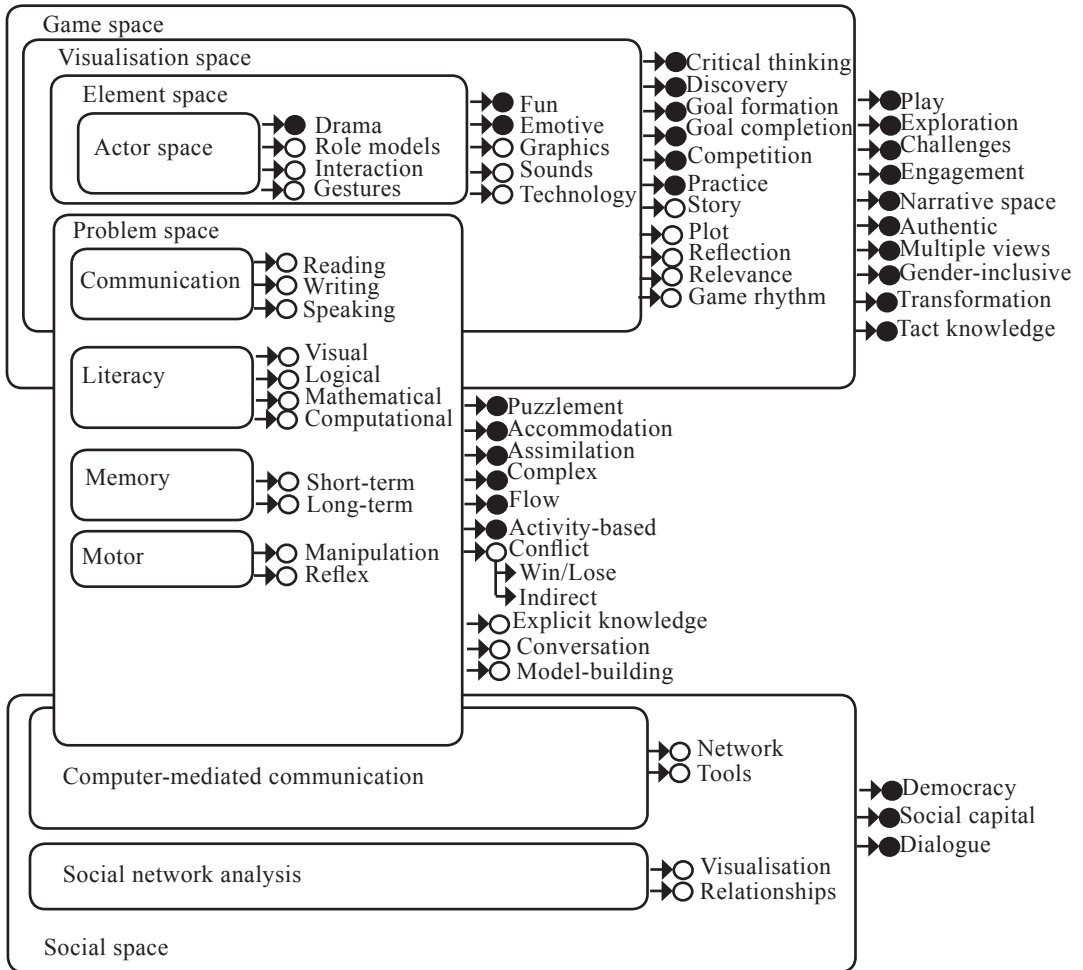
Game space

Visualisation space

Element space

Actor space

Drama
Role models
Interaction
Gestures

Fun
Emotive
Graphics
Sounds
Technology

Critical thinking
Discovery
Goal formation
Goal completion
Competition
Practice
Story
Plot
Reflection
Relevance
Game rhythm

Play
Exploration
Challenges
Engagement
Narrative space
Authentic
Multiple views
Gender-inclusive
Transformation
Tact knowledge

Problem space

Communication

Reading
Writing
Speaking

Literacy

Visual
Logical
Mathematical
Computational

Memory

Short-term
Long-term

Motor

Manipulation
Reflex

Puzzlement
Accommodation
Assimilation
Complex
Flow
Activity-based
Conflict
Win/Lose
Indirect
Explicit knowledge
Conversation
Model-building

Computer-mediated communication

Network
Tools

Social network analysis

Visualisation
Relationships

Democracy
Social capital
Dialogue

Social space